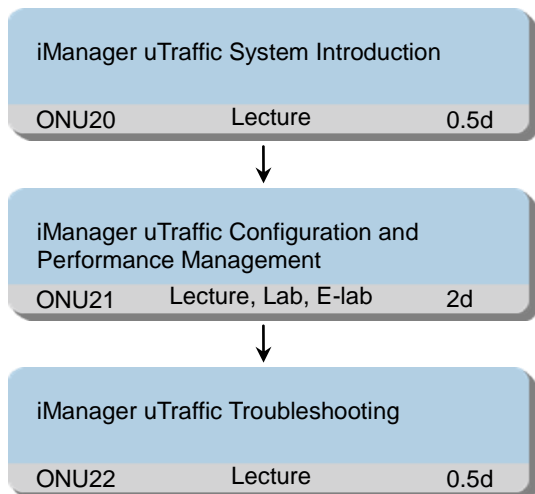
iManager uTraffic System Introduction

ONU20 Lecture 0.5d

iManager uTraffic Configuration and Performance Management

ONU21 Lecture, Lab, E-lab 2d

iManager uTraffic Troubleshooting

ONU22 Lecture 0.5d